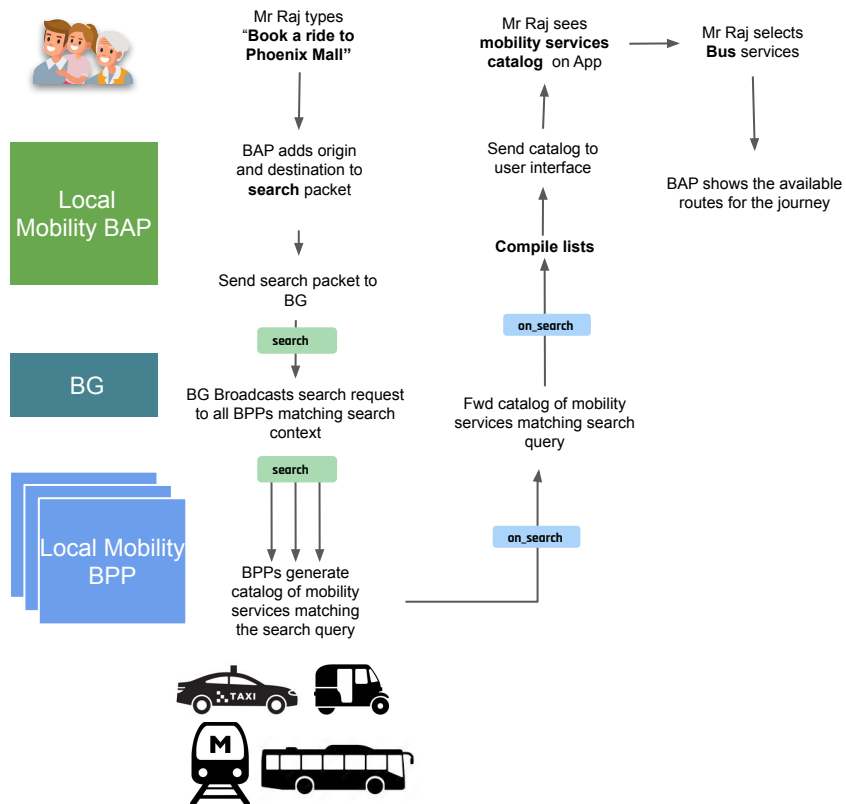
Mr Raj types "Book a ride to Phoenix Mall"

Local Mobility BAP

BAP adds origin and destination to search packet

Send search packet to BG

search

BG

BG Broadcasts search request to all BPPs matching search context

search

Local Mobility BPP

BPPs generate catalog of mobility services matching the search query

TAXI

M

on_search

Fwd catalog of mobility services matching search query

on_search

Compile lists

Send catalog to user interface

Mr Raj sees mobility services catalog on App

Mr Raj selects Bus services

BAP shows the available routes for the journey